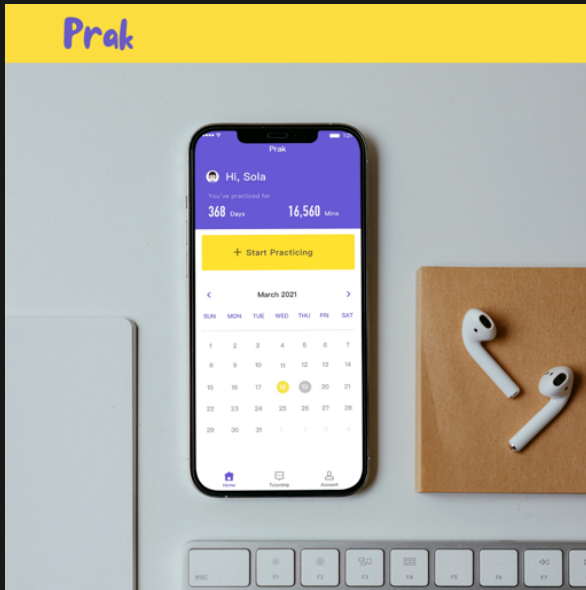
Prak

Prak

Hi, Sola

You've practiced for

368 Days

16,560 Mins

+ Start Practicing

<

March 2021

>

| SUN | MON | TUE | WED | THU | FRI | SAT |
|---|---|---|---|---|---|---|
| 1 | 2 | 3 | 4 | 5 | 6 | 7 |
| 8 | 9 | 10 | 11 | 12 | 13 | 14 |
| 15 | 16 | 17 | 18 | 19 | 20 | 21 |
| 22 | 23 | 24 | 25 | 26 | 27 | 28 |
| 29 | 30 | 31 | 1 | 2 | 3 | 4 |

Home

Tutorship

Account

esc

F1

F2

F3

F4

F5

F6

F7